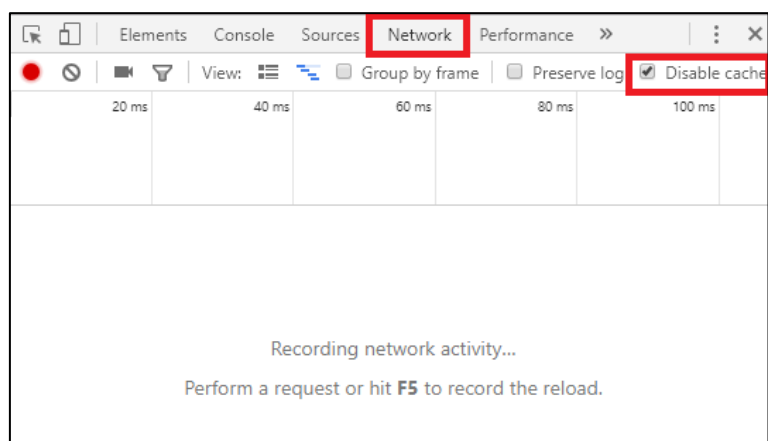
Elements Console Sources Network Performance »

View: Group by frame Preserve log Disable cache

20 ms 40 ms 60 ms 80 ms 100 ms

Recording network activity...

Perform a request or hit **F5** to record the reload.